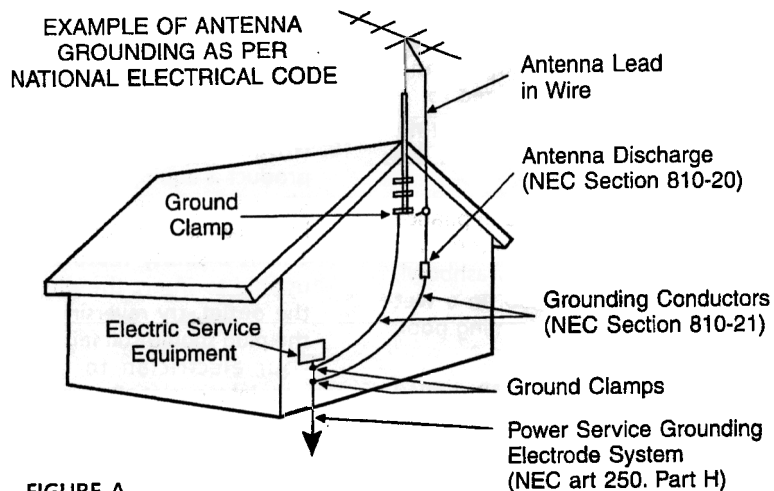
EXAMPLE OF ANTENNA GROUNDING AS PER NATIONAL ELECTRICAL CODE

Antenna Lead in Wire

Antenna Discharge (NEC Section 810-20)

Ground Clamp

Grounding Conductors (NEC Section 810-21)

Electric Service Equipment

Ground Clamps

Power Service Grounding Electrode System (NEC art 250. Part H)

FIGURE A